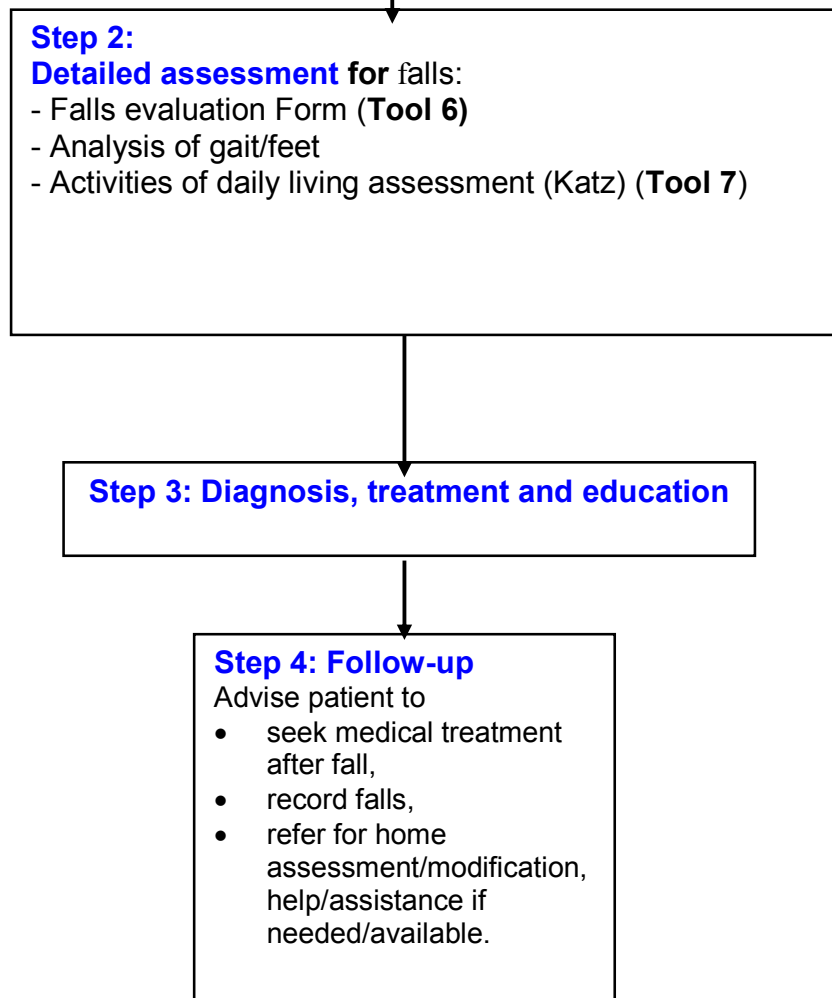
Step 2:
Detailed assessment for falls:
- Falls evaluation Form (Tool 6)
- Analysis of gait/feet
- Activities of daily living assessment (Katz) (Tool 7)

Step 3: Diagnosis, treatment and education

Step 4: Follow-up
Advise patient to
• seek medical treatment after fall,
• record falls,
• refer for home assessment/modification, help/assistance if needed/available.